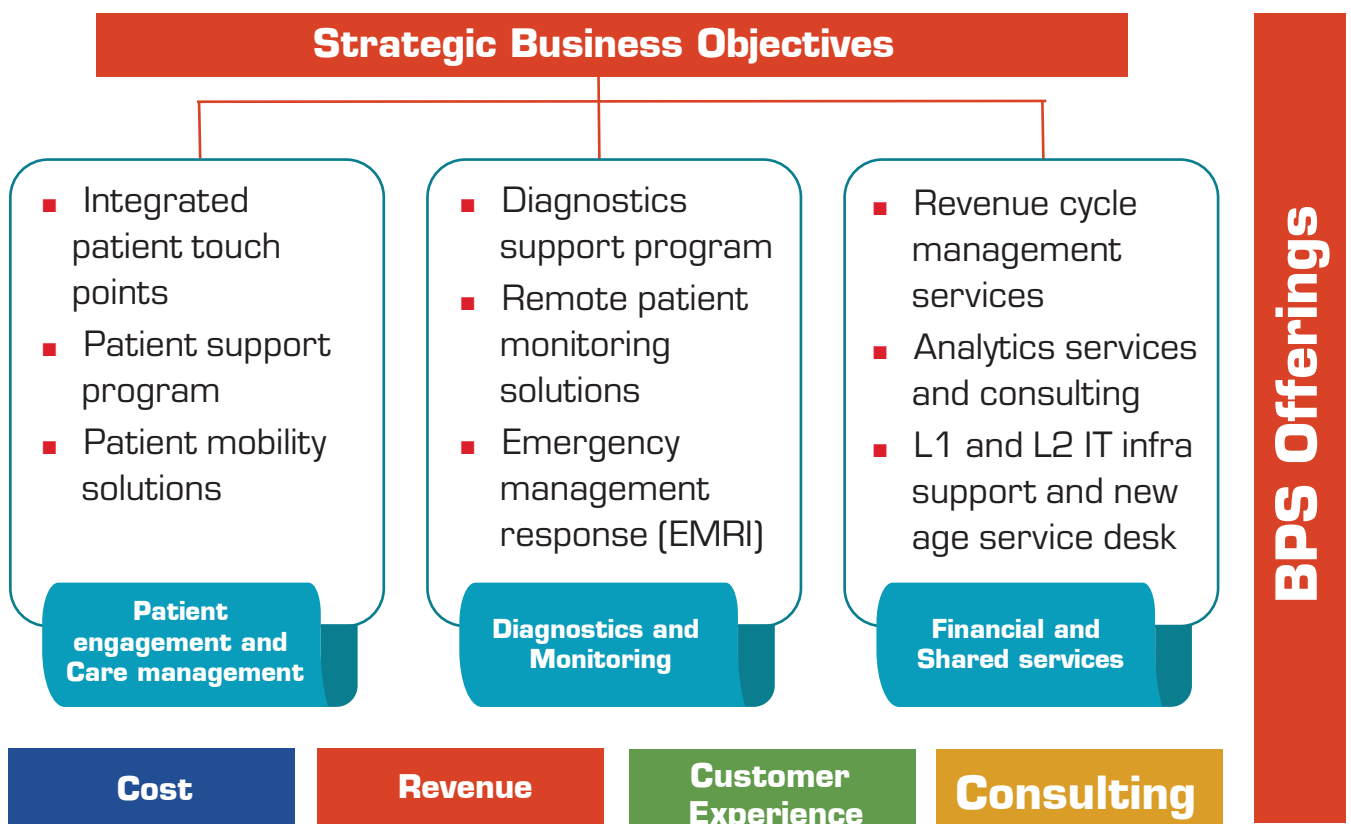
Strategic Business Objectives

Integrated patient touch points
Patient support program
Patient mobility solutions

Patient engagement and Care management

Diagnostics support program
Remote patient monitoring solutions
Emergency management response (EMRI)

Diagnostics and Monitoring

Revenue cycle management services
Analytics services and consulting
L1 and L2 IT infra support and new age service desk

Financial and Shared services

BPS Offerings

Cost

Revenue

Customer Experience

Consulting